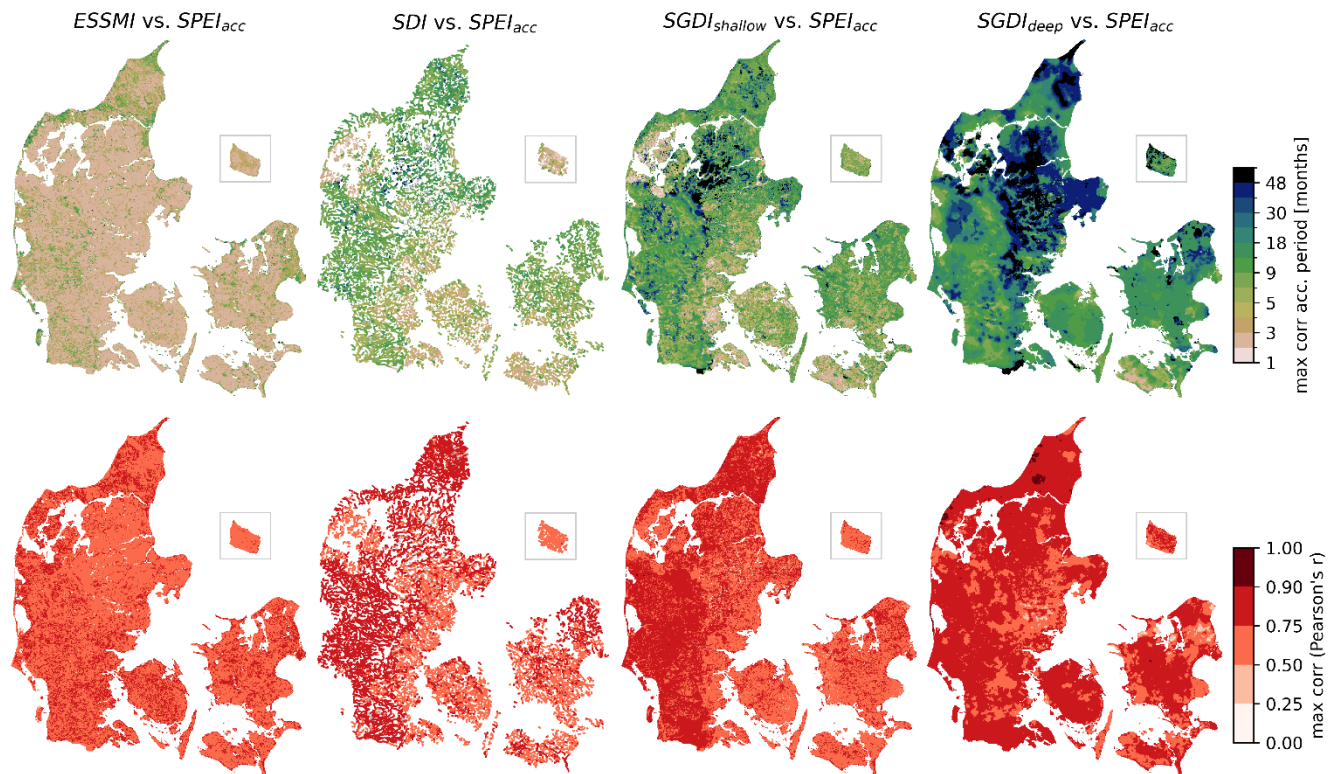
$ESSMI$ vs. $SPEI_{acc}$

$SDI$ vs. $SPEI_{acc}$

$SGDI_{shallow}$ vs. $SPEI_{acc}$

$SGDI_{deep}$ vs. $SPEI_{acc}$

48
30
18
9
5
3
1

max corr acc. period [months]

1.00
0.90
0.75
0.50
0.25
0.00

max corr (Pearson's r)